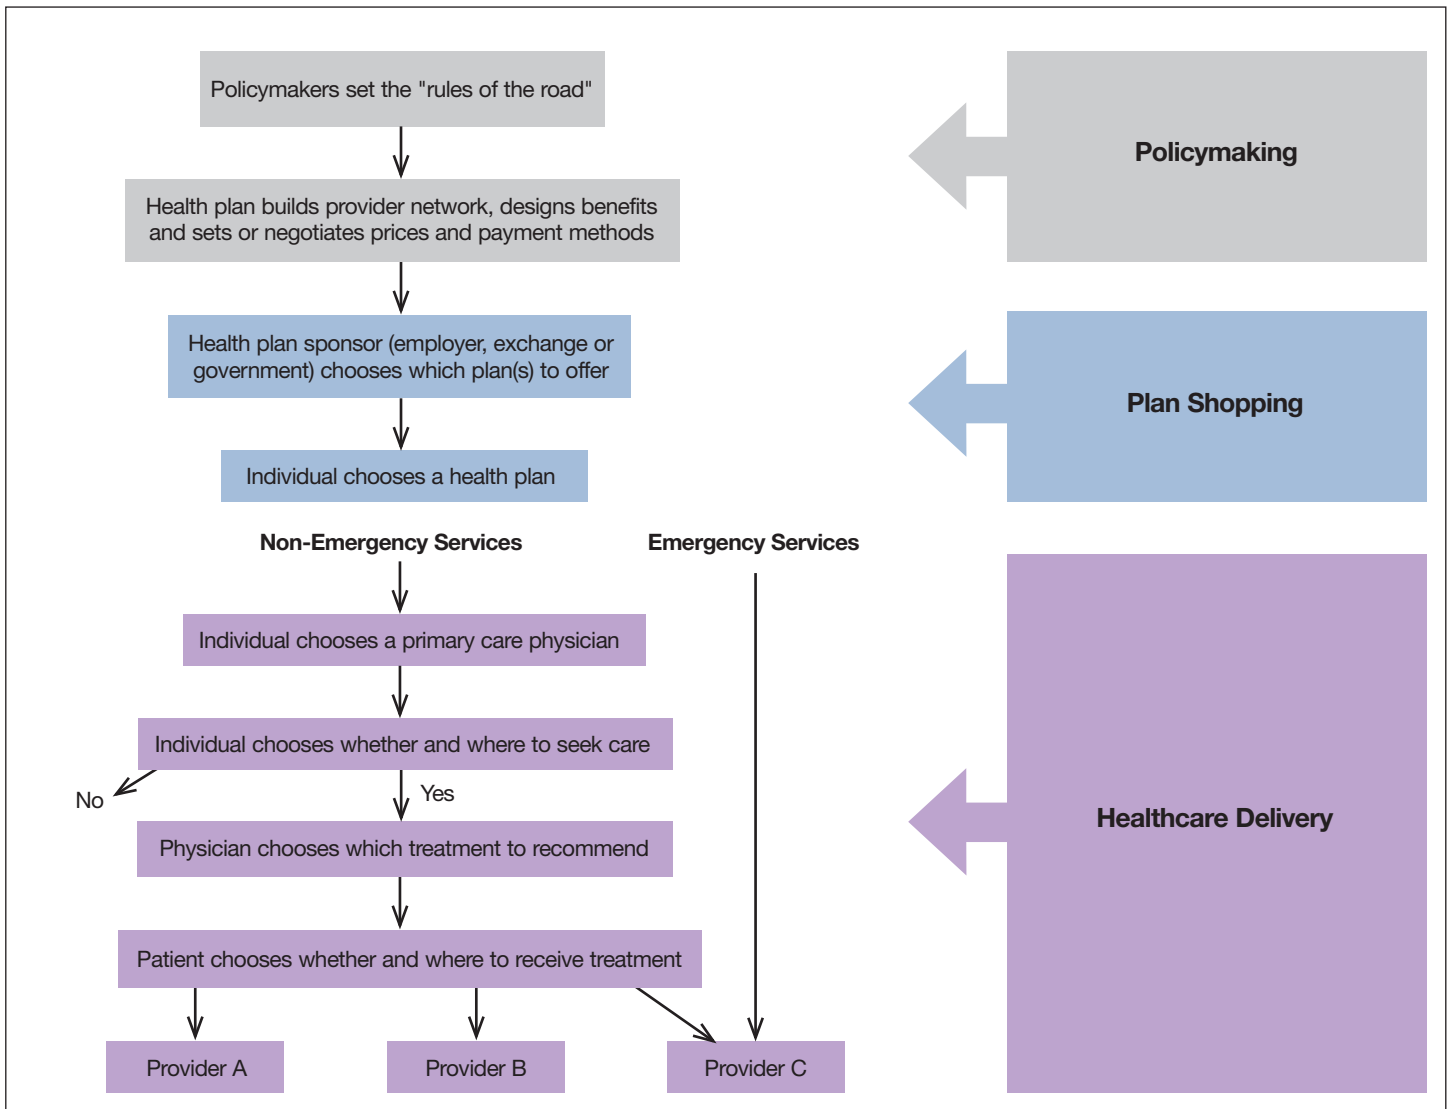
Policymakers set the "rules of the road"

Health plan builds provider network, designs benefits and sets or negotiates prices and payment methods

Health plan sponsor (employer, exchange or government) chooses which plan(s) to offer

Individual chooses a health plan

Non-Emergency Services

Emergency Services

Individual chooses a primary care physician

Individual chooses whether and where to seek care

No

Yes

Physician chooses which treatment to recommend

Patient chooses whether and where to receive treatment

Provider A

Provider B

Provider C

Policymaking

Plan Shopping

Healthcare Delivery